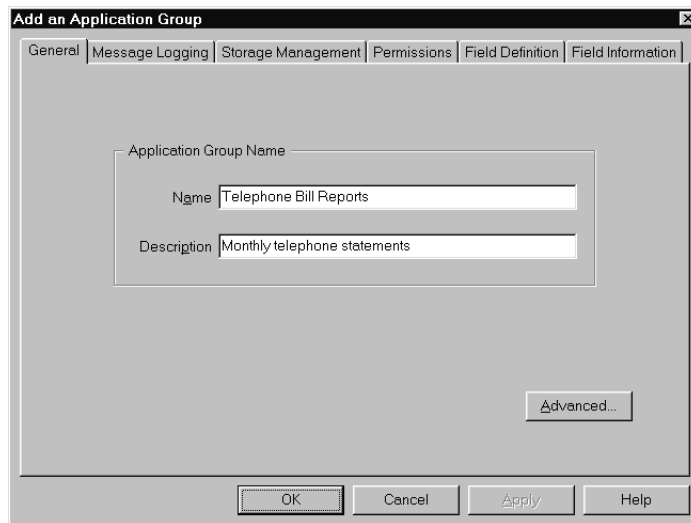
Add an Application Group

General | Message Logging | Storage Management | Permissions | Field Definition | Field Information

Application Group Name

Name Telephone Bill Reports

Description Monthly telephone statements

Advanced...

OK | Cancel | Apply | Help